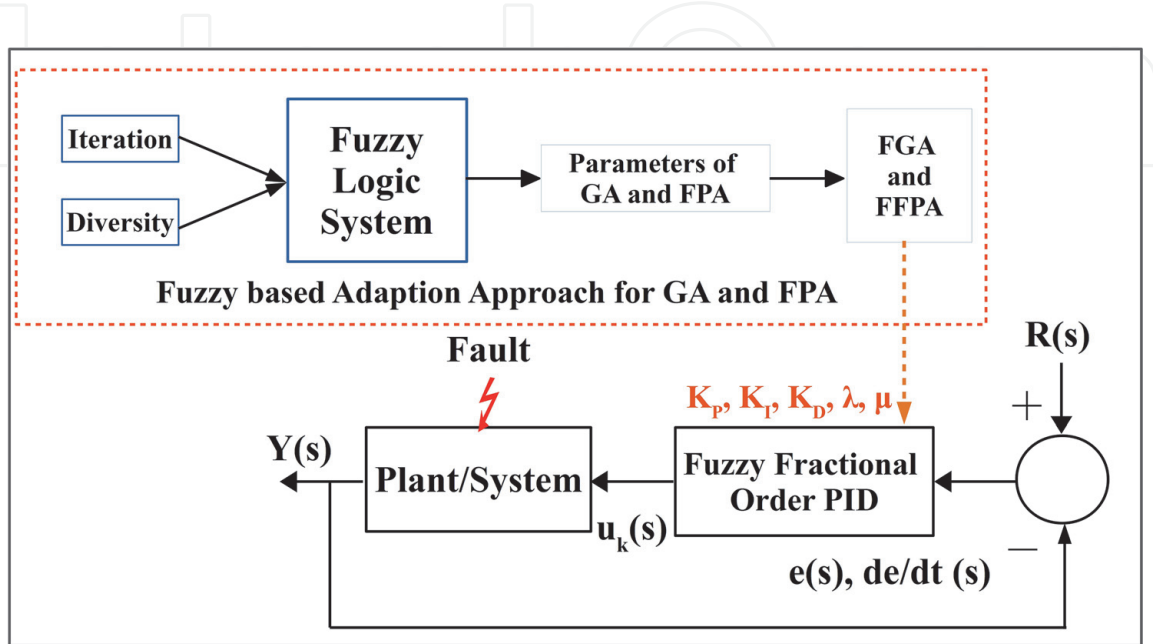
Iteration

Diversity

Fuzzy Logic System

Parameters of GA and FPA

FGA and FFPA

Fuzzy based Adaption Approach for GA and FPA

R(s)

Fault

$K_P$, $K_I$, $K_D$, $\lambda$, $\mu$

+

Y(s)

Plant/System

Fuzzy Fractional Order PID

$u_k(s)$

−

e(s), de/dt (s)